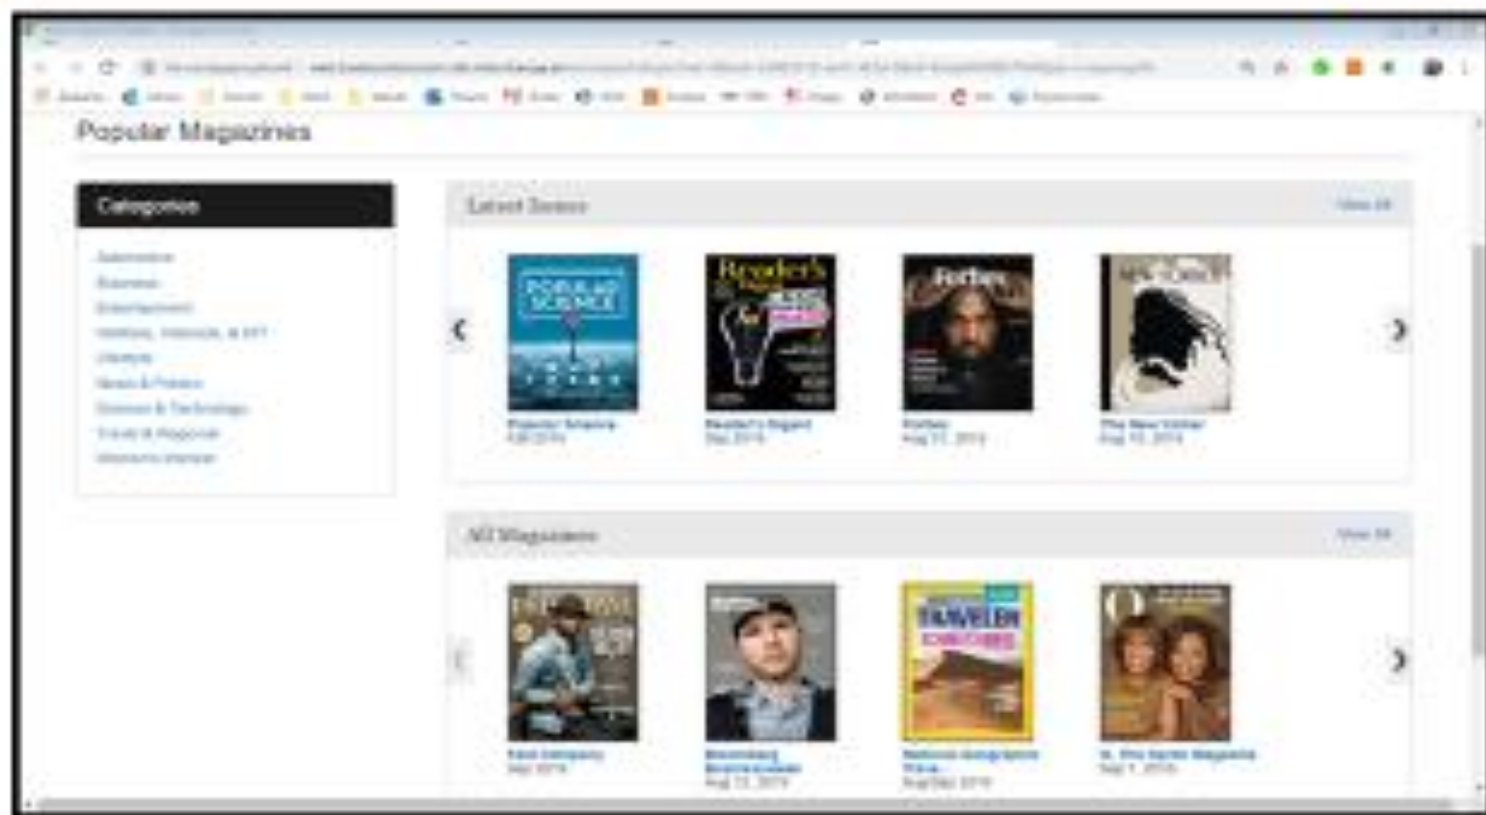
Popular Magazines

Categories

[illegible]
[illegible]
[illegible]
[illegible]
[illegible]
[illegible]
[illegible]
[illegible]
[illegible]

Latest Issues

View All

POPULAR SCIENCE
Reader's Digest
Forbes

Popular Science
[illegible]
Reader's Digest
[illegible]
Forbes
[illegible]
The New Yorker
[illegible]

All Magazines

View All

TRAVELER

Fast Company
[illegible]
Bloomberg Businessweek
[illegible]
National Geographic Traveler
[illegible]
O, The Oprah Magazine
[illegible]